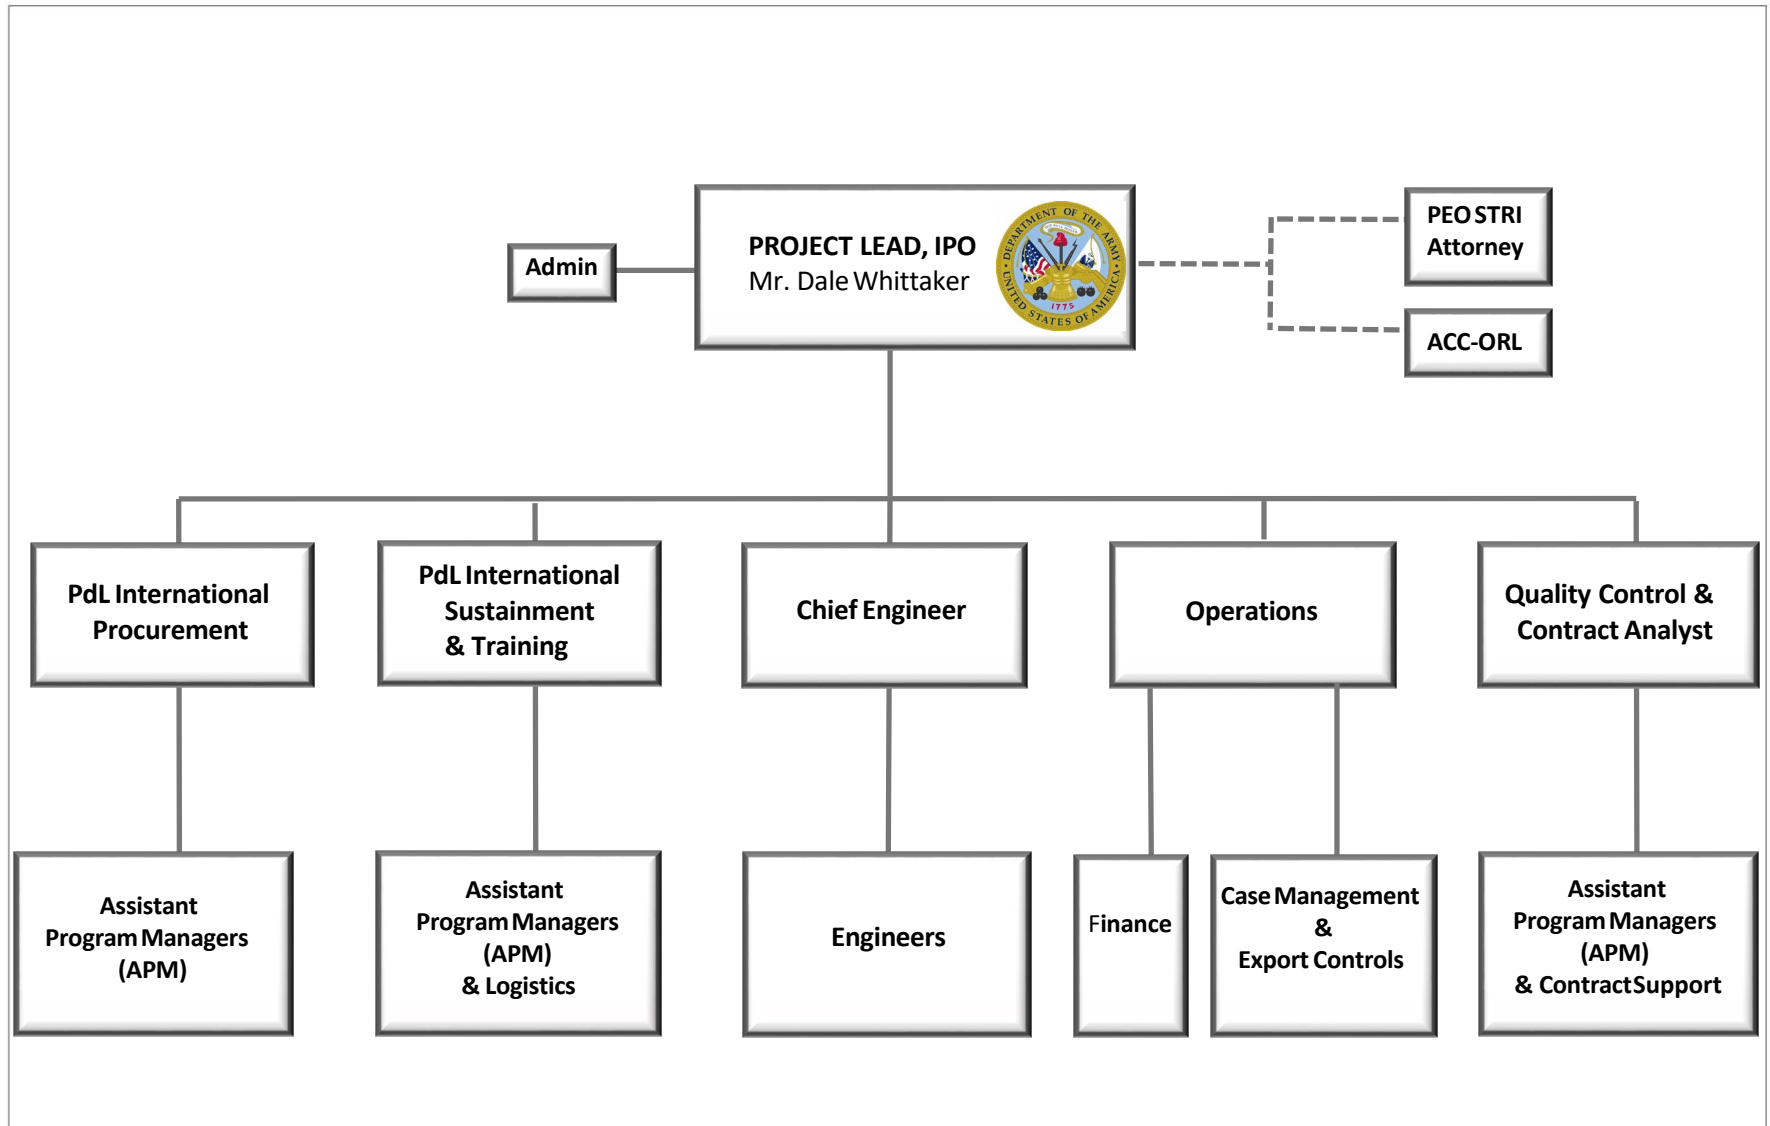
Admin

PROJECT LEAD, IPO
Mr. Dale Whittaker

DEPARTMENT OF THE ARMY
UNITED STATES OF AMERICA
1775

PEO STRI Attorney

ACC-ORL

PdL International Procurement

PdL International Sustainment & Training

Chief Engineer

Operations

Quality Control & Contract Analyst

Assistant Program Managers (APM)

Assistant Program Managers (APM) & Logistics

Engineers

Finance

Case Management & Export Controls

Assistant Program Managers (APM) & Contract Support